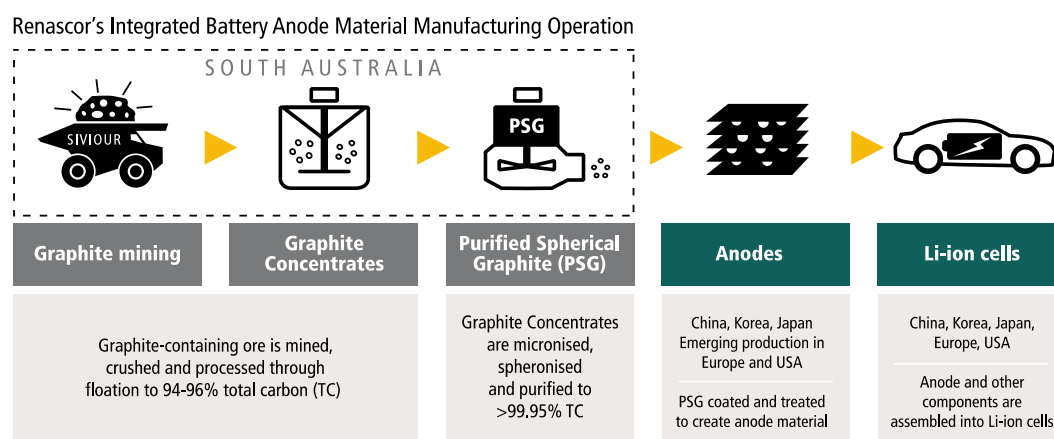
Renascor's Integrated Battery Anode Material Manufacturing Operation

SOUTH AUSTRALIA

SIVIOUR

PSG

Graphite mining

Graphite Concentrates

Purified Spherical Graphite (PSG)

Anodes

Li-ion cells

Graphite-containing ore is mined, crushed and processed through floation to 94-96% total carbon (TC)

Graphite Concentrates are micronised, spheronised and purified to >99.95% TC

China, Korea, Japan
Emerging production in Europe and USA

PSG coated and treated to create anode material

China, Korea, Japan, Europe, USA

Anode and other components are assembled into Li-ion cells